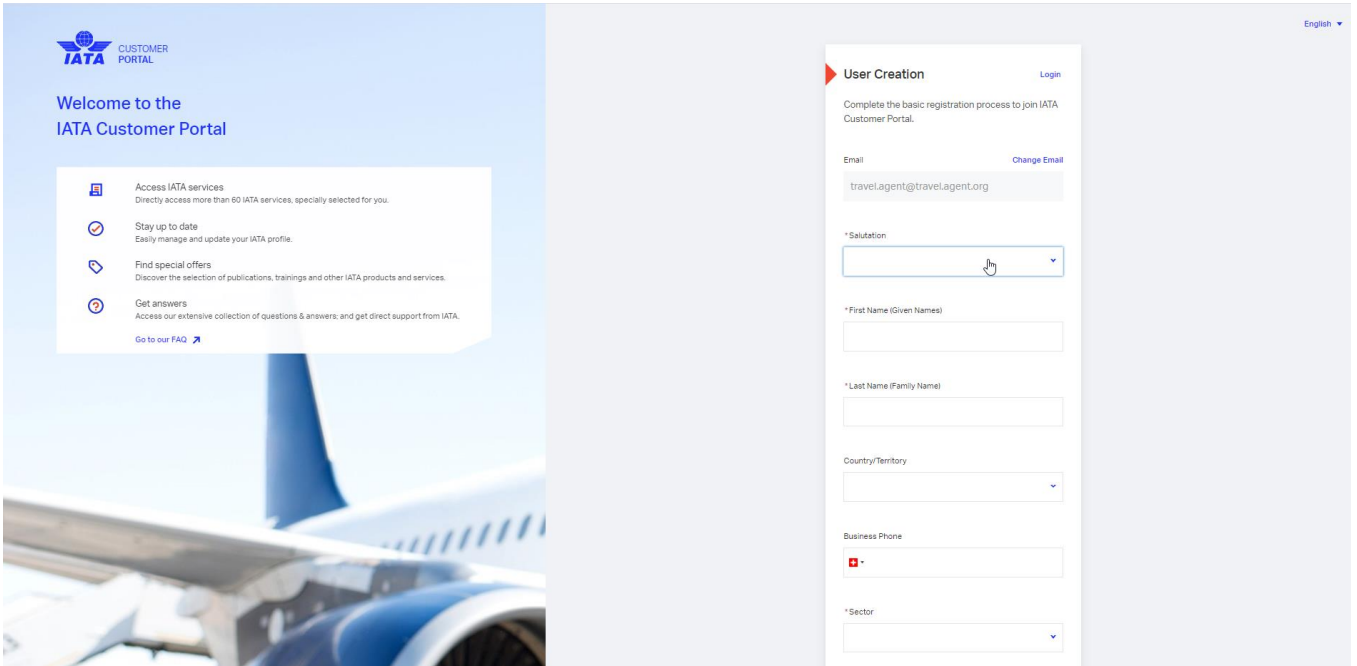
IATA CUSTOMER PORTAL

Welcome to the IATA Customer Portal

Access IATA services
Directly access more than 60 IATA services, specially selected for you.

Stay up to date
Easily manage and update your IATA profile.

Find special offers
Discover the selection of publications, trainings and other IATA products and services.

Get answers
Access our extensive collection of questions & answers; and get direct support from IATA.

Go to our FAQ

English

User Creation
Login

Complete the basic registration process to join IATA Customer Portal.

Email
Change Email
travel.agent@travel.agent.org

*Salutation

*First Name (Given Names)

*Last Name (Family Name)

Country/Territory

Business Phone

*Sector